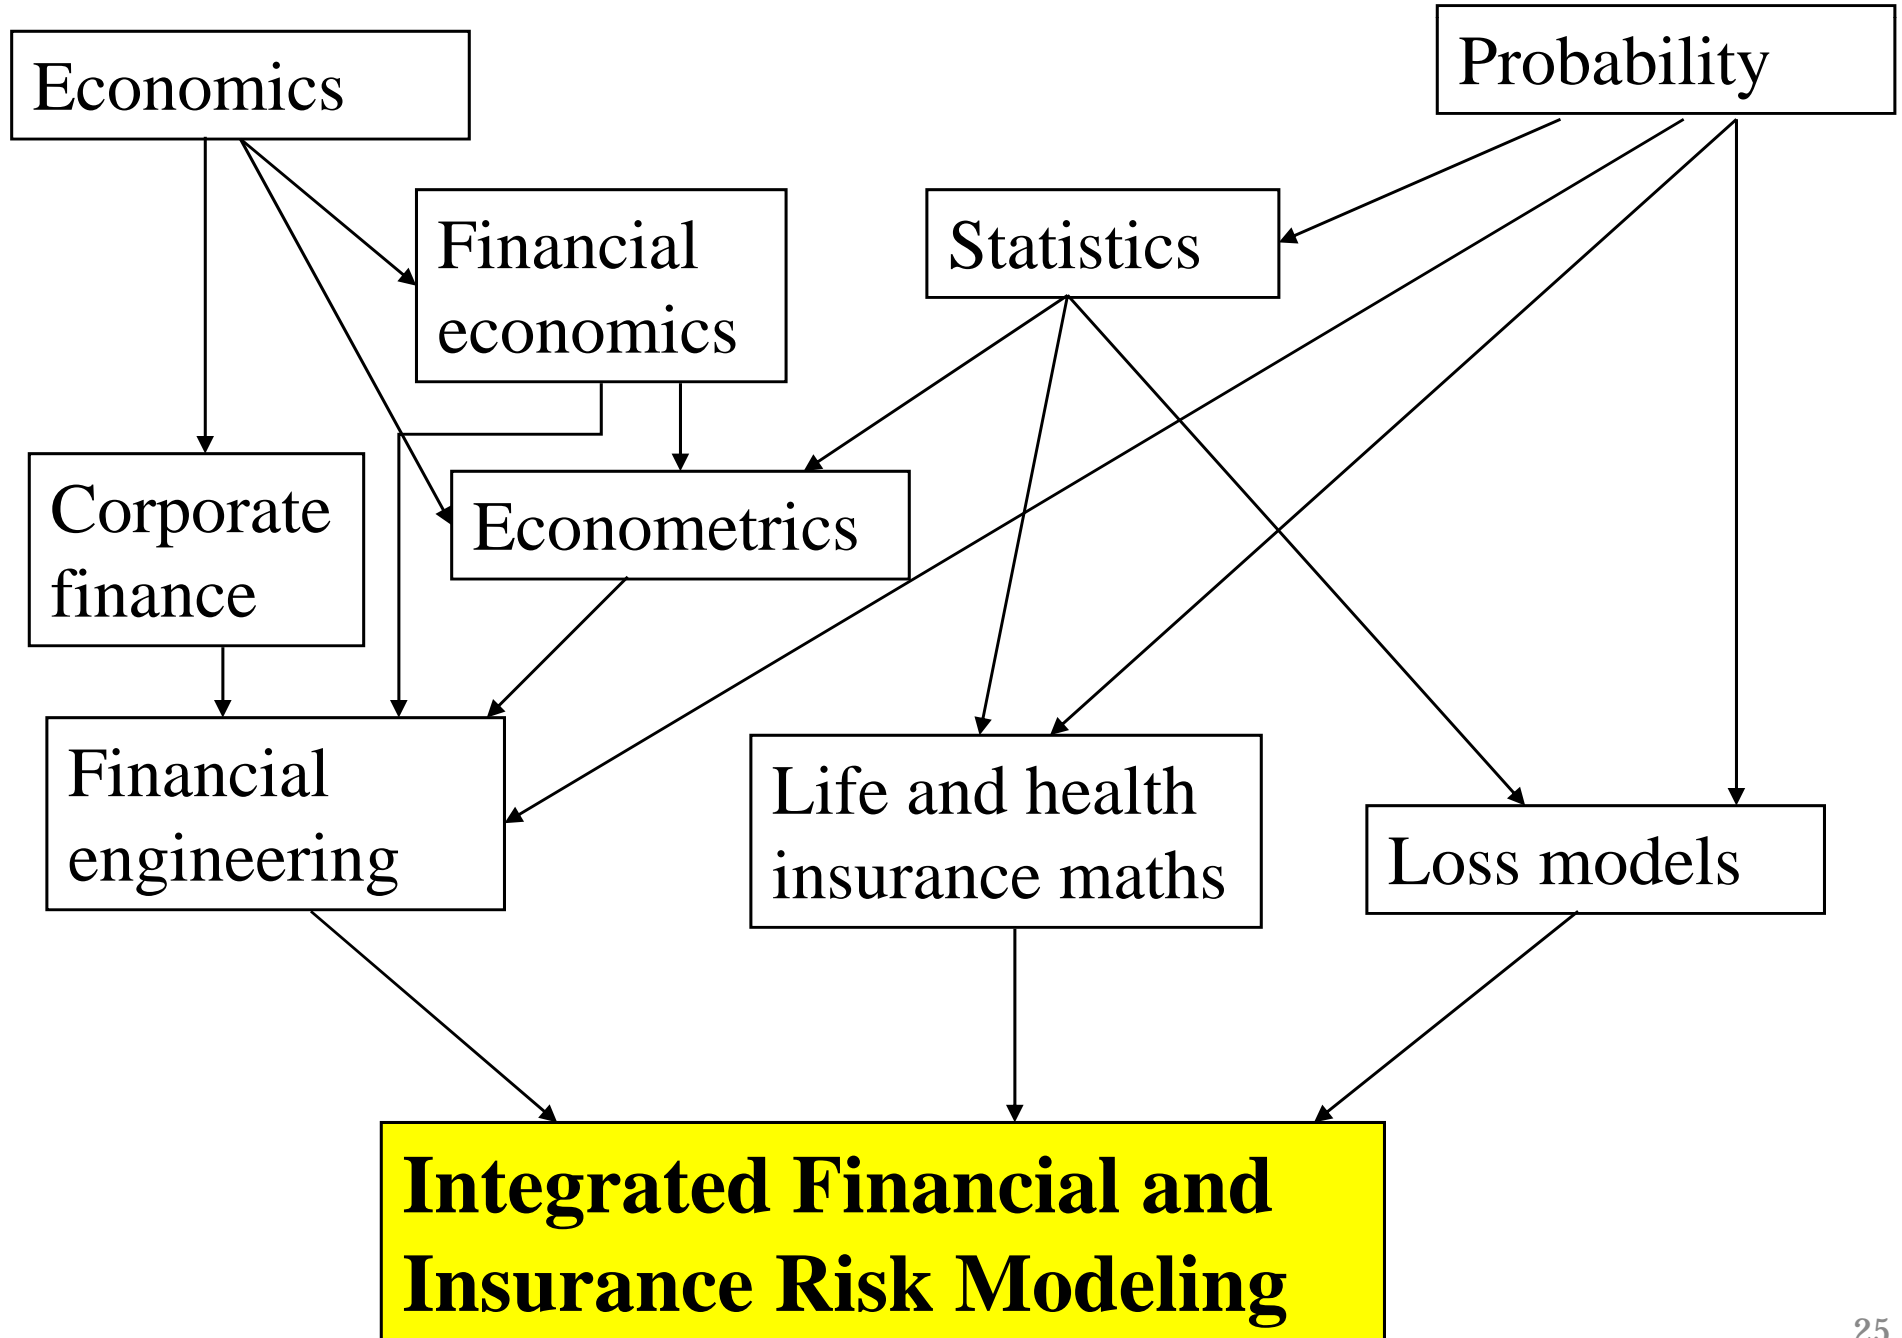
Economics

Probability

Financial economics

Statistics

Corporate finance

Econometrics

Financial engineering

Life and health insurance maths

Loss models

Integrated Financial and Insurance Risk Modeling

25